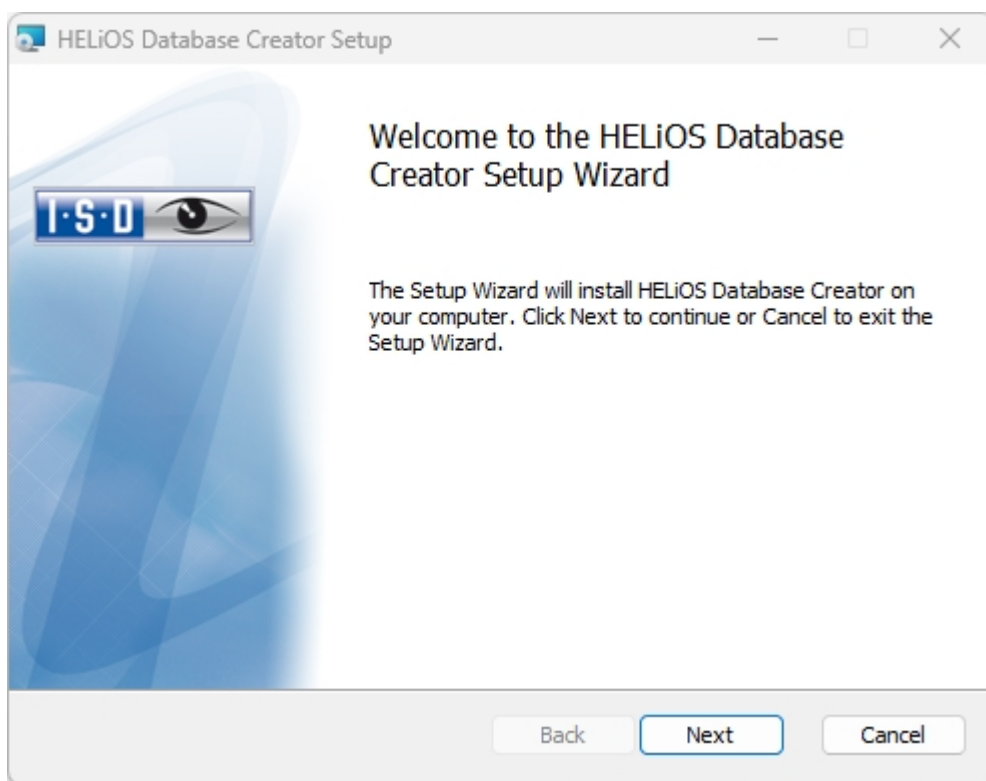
HELiOS Database Creator Setup

I·S·D

Welcome to the HELiOS Database Creator Setup Wizard

The Setup Wizard will install HELiOS Database Creator on your computer. Click Next to continue or Cancel to exit the Setup Wizard.

Back

Next

Cancel